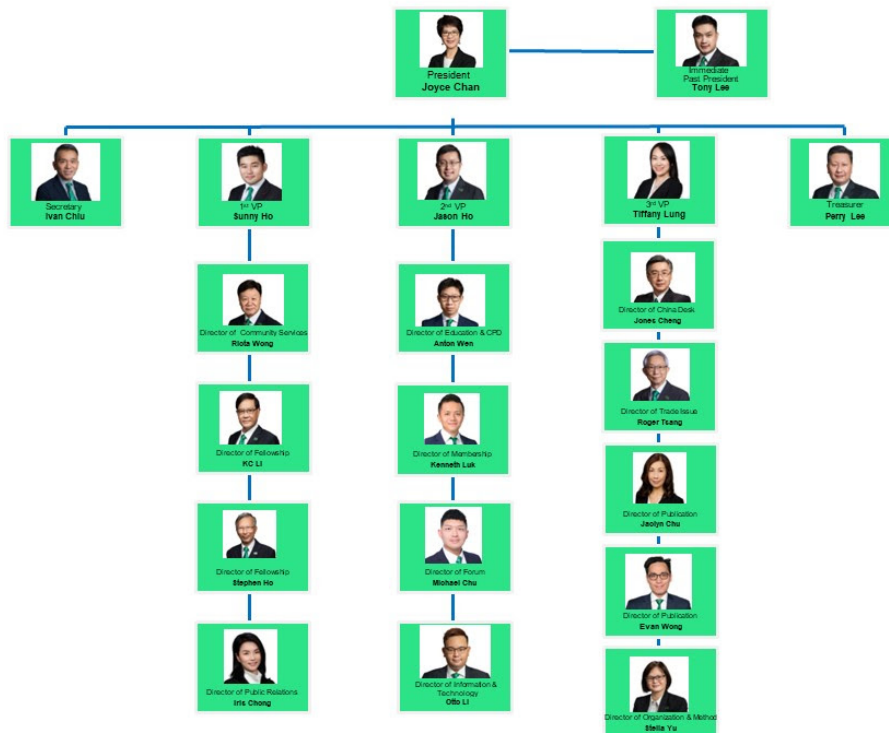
President
Joyce Chan

Immediate Past President
Tony Lee

Secretary
Ivan Chiu

1$^{st}$ VP
Sunny Ho

2$^{nd}$ VP
Jason Ho

3$^{rd}$ VP
Tiffany Lung

Treasurer
Perry Lee

Director of Community Services
Riola Wong

Director of Fellowship
KC Li

Director of Fellowship
Stephen Ho

Director of Public Relations
Iris Chong

Director of Education & CPD
Anton Wen

Director of Membership
Kenneth Luk

Director of Forum
Michael Chu

Director of Information & Technology
Otto Li

Director of China Desk
Jones Cheng

Director of Trade Issue
Roger Tsang

Director of Publication
Jaclyn Chu

Director of Publication
Evan Wong

Director of Organization & Method
Stella Yu